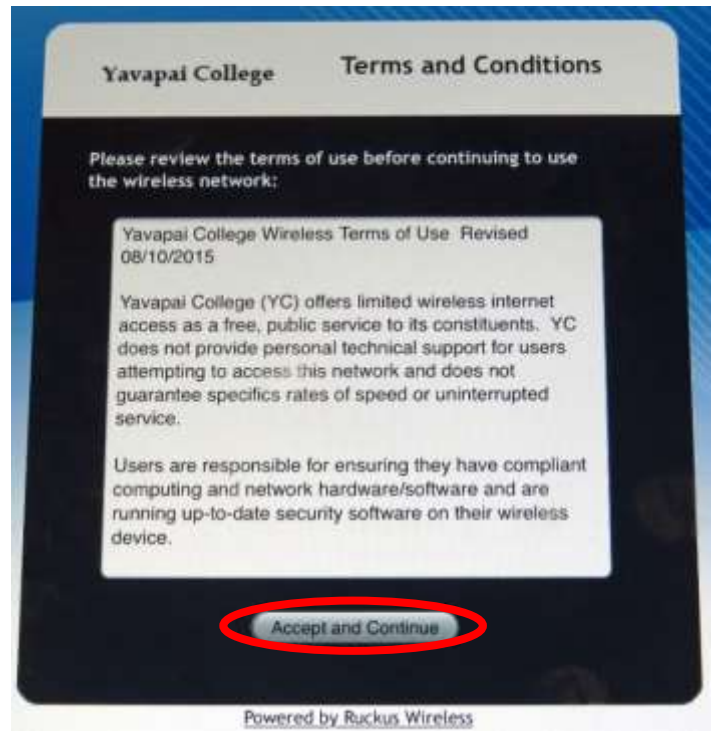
Yavapai College

Terms and Conditions

Please review the terms of use before continuing to use the wireless network:

Yavapai College Wireless Terms of Use Revised 08/10/2015

Yavapai College (YC) offers limited wireless internet access as a free, public service to its constituents. YC does not provide personal technical support for users attempting to access this network and does not guarantee specifics rates of speed or uninterrupted service.

Users are responsible for ensuring they have compliant computing and network hardware/software and are running up-to-date security software on their wireless device.

Accept and Continue

Powered by Ruckus Wireless